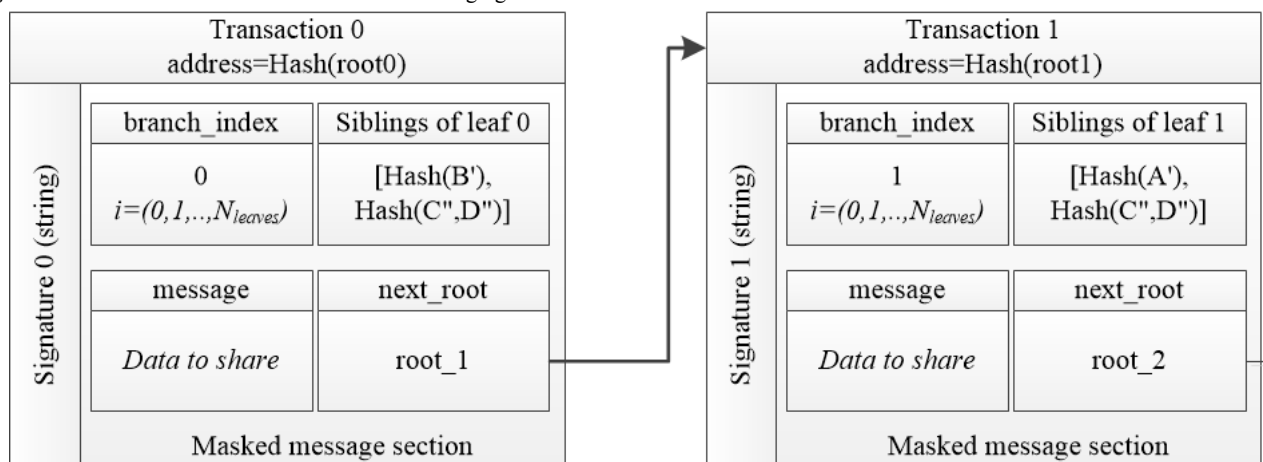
Transaction 0
address=Hash(root0)

Signature 0 (string)

| branch_index | Siblings of leaf 0 |
|---|---|
| 0 $i=(0,1,..,N_{leaves})$ | [Hash(B'), Hash(C'',D'')] |

| message | next_root |
|---|---|
| *Data to share* | root_1 |

Masked message section

Transaction 1
address=Hash(root1)

Signature 1 (string)

| branch_index | Siblings of leaf 1 |
|---|---|
| 1 $i=(0,1,..,N_{leaves})$ | [Hash(A'), Hash(C'',D'')] |

| message | next_root |
|---|---|
| *Data to share* | root_2 |

Masked message section